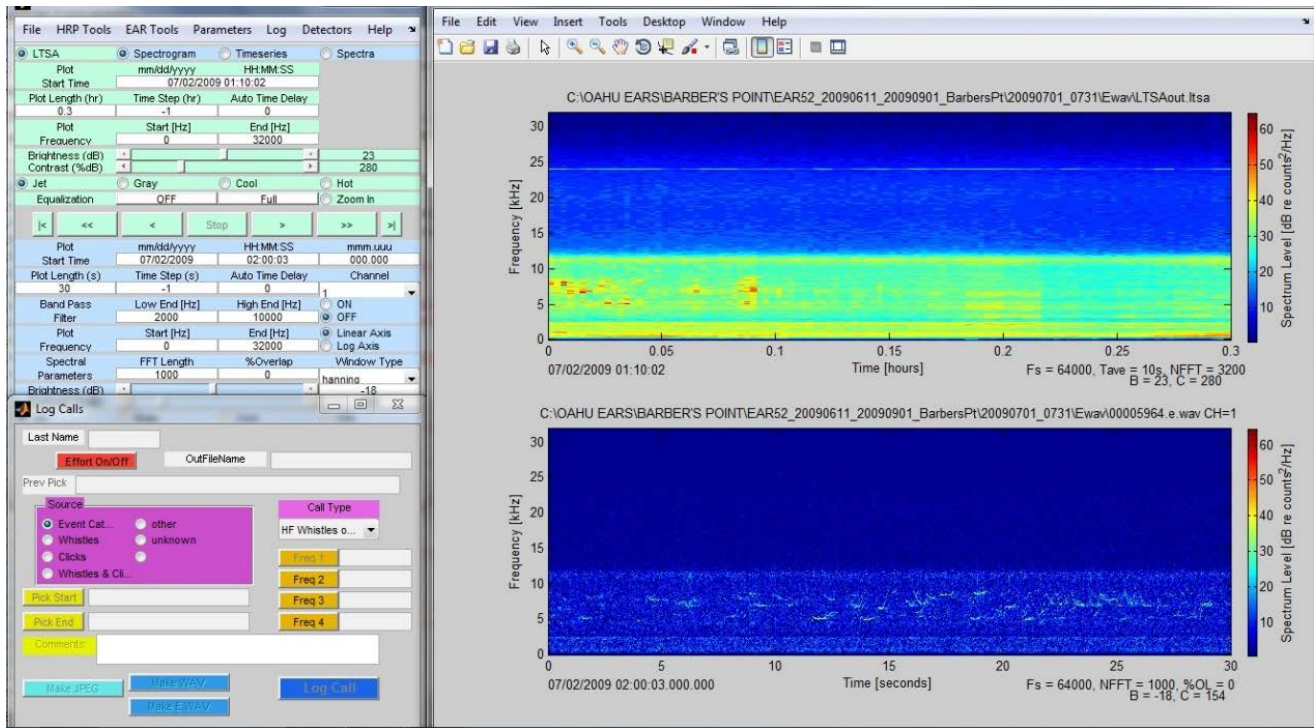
File HRP Tools EAR Tools Parameters Log Detectors Help

LTSA Spectrogram Timeseries Spectra

Plot Start Time | mm/dd/yyyy 07/02/2009 01:10:02 | HH:MM:SS

Plot Length (hr) 0.3 | Time Step (hr) -1 | Auto Time Delay 0

Plot Frequency | Start [Hz] 0 | End [Hz] 32000

Brightness (dB) 23
Contrast (%dB) 280

Jet Gray Cool Hot

Equalization OFF Full Zoom In

|< << < Stop > >> >|

Plot Start Time | mm/dd/yyyy 07/02/2009 | HH:MM:SS 02:00:03 | mmm.uuu 000.000

Plot Length (s) 30 | Time Step (s) -1 | Auto Time Delay 0 | Channel 1

Band Pass Filter | Low End [Hz] 2000 | High End [Hz] 10000 | ON OFF

Plot Frequency | Start [Hz] 0 | End [Hz] 32000 | Linear Axis Log Axis

Spectral Parameters | FFT Length 1000 | %Overlap 0 | Window Type hanning

Brightness (dB) -18

Log Calls

Last Name

Effort On/Off OutFileName

Prev Pick

Source
Event Cat... other
Whistles unknown
Clicks
Whistles & Cli...

Call Type
HF Whistles o...

Freq 1
Freq 2
Freq 3
Freq 4

Pick Start
Pick End
Comments

Make JPEG Make WAV Make EWAV Log Call

File Edit View Insert Tools Desktop Window Help

C:\OAHU EARS\BARBER'S POINT\EAR52_20090611_20090901_BarbersPt\20090701_0731\Ewav\LTSAout.ltsa

Frequency [kHz] 0 5 10 15 20 25 30

0 0.05 0.1 0.15 0.2 0.25 0.3
07/02/2009 01:10:02 Time [hours] Fs = 64000, Tave = 10s, NFFT = 3200 B = 23, C = 280

Spectrum Level [dB re counts$^2$/Hz] 10 20 30 40 50 60

C:\OAHU EARS\BARBER'S POINT\EAR52_20090611_20090901_BarbersPt\20090701_0731\Ewav\00005964.e.wav CH=1

Frequency [kHz] 0 5 10 15 20 25 30

0 5 10 15 20 25 30
07/02/2009 02:00:03.000.000 Time [seconds] Fs = 64000, NFFT = 1000, %OL = 0 B = -18, C = 154

Spectrum Level [dB re counts$^2$/Hz] 10 20 30 40 50 60